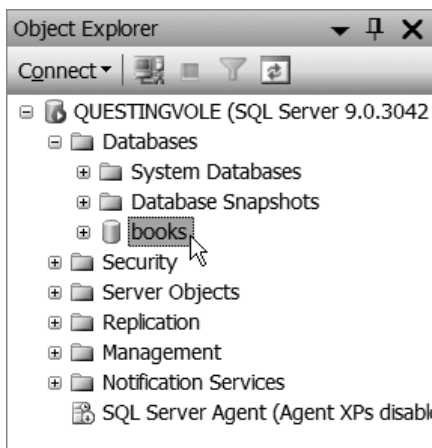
Object Explorer

Connect

QUESTINGVOLE (SQL Server 9.0.3042

Databases

System Databases

Database Snapshots

books

Security

Server Objects

Replication

Management

Notification Services

SQL Server Agent (Agent XPs disabl